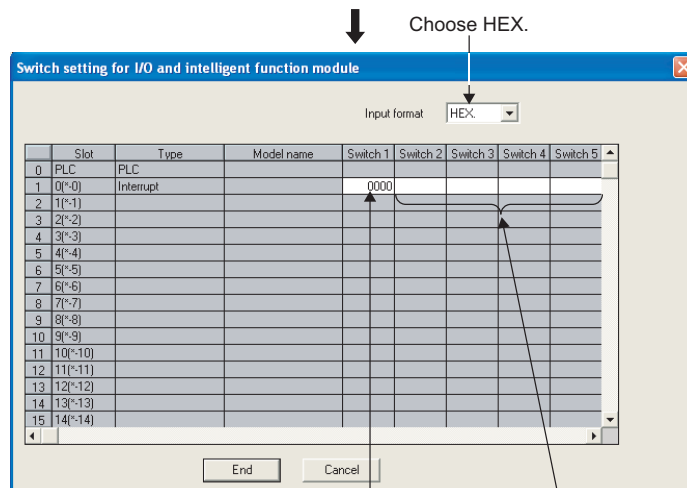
Choose HEX.

Switch setting for I/O and intelligent function module

Input format HEX.

|  | Slot | Type | Model name | Switch 1 | Switch 2 | Switch 3 | Switch 4 | Switch 5 |
|---|---|---|---|---|---|---|---|---|
| 0 | PLC | PLC |  |  |  |  |  |  |
| 1 | 0(*-0) | Interrupt |  | 0000 |  |  |  |  |
| 2 | 1(*-1) |  |  |  |  |  |  |  |
| 3 | 2(*-2) |  |  |  |  |  |  |  |
| 4 | 3(*-3) |  |  |  |  |  |  |  |
| 5 | 4(*-4) |  |  |  |  |  |  |  |
| 6 | 5(*-5) |  |  |  |  |  |  |  |
| 7 | 6(*-6) |  |  |  |  |  |  |  |
| 8 | 7(*-7) |  |  |  |  |  |  |  |
| 9 | 8(*-8) |  |  |  |  |  |  |  |
| 10 | 9(*-9) |  |  |  |  |  |  |  |
| 11 | 10(*-10) |  |  |  |  |  |  |  |
| 12 | 11(*-11) |  |  |  |  |  |  |  |
| 13 | 12(*-12) |  |  |  |  |  |  |  |
| 14 | 13(*-13) |  |  |  |  |  |  |  |
| 15 | 14(*-14) |  |  |  |  |  |  |  |

End Cancel